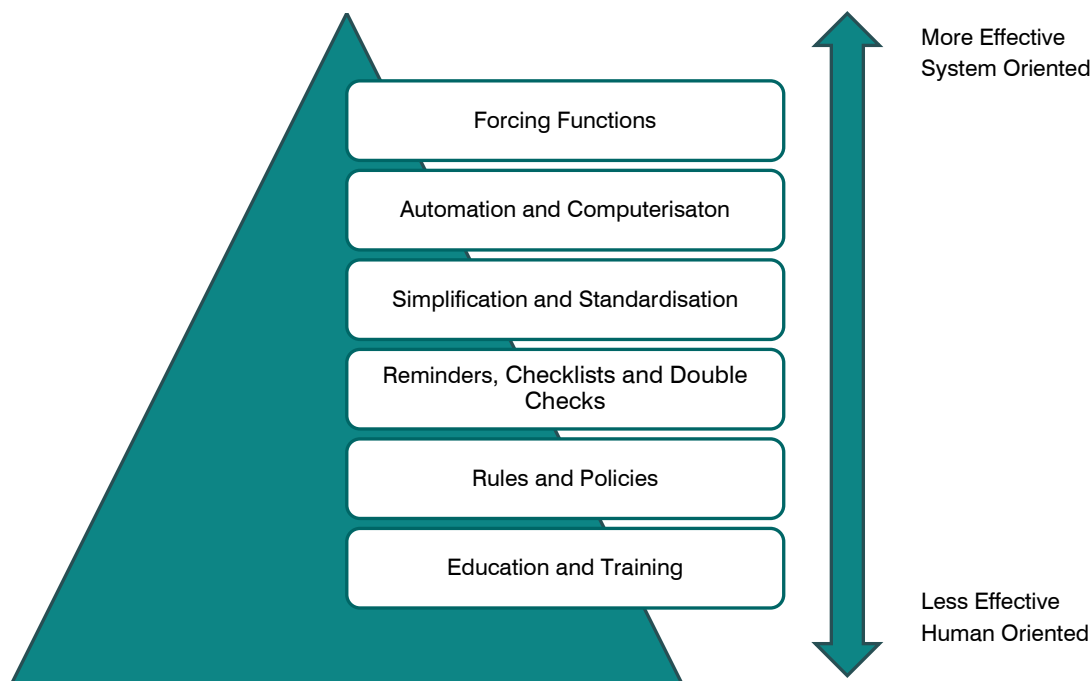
Forcing Functions

Automation and Computerisaton

Simplification and Standardisation

Reminders, Checklists and Double Checks

Rules and Policies

Education and Training

More Effective
System Oriented

Less Effective
Human Oriented